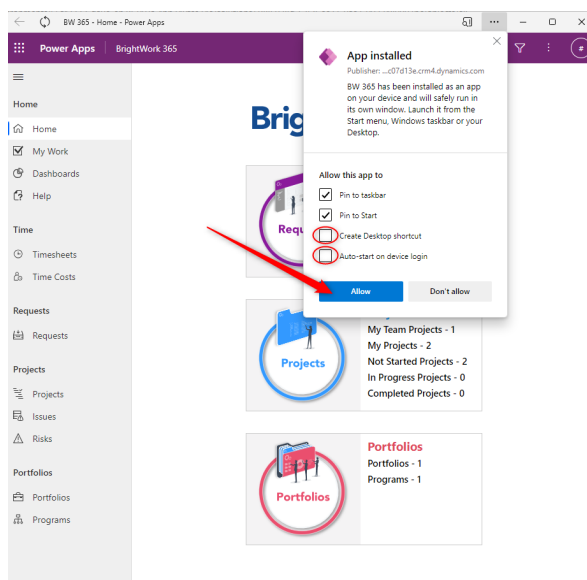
BW 365 - Home - Power Apps

Power Apps | BrightWork 365

Home
Home
My Work
Dashboards
Help

Time
Timesheets
Time Costs

Requests
Requests

Projects
Projects
Issues
Risks

Portfolios
Portfolios
Programs

Brig

Requ

Projects
My Team Projects - 1
My Projects - 2
Not Started Projects - 2
In Progress Projects - 0
Completed Projects - 0

Portfolios
Portfolios
Portfolios - 1
Programs - 1

App installed
Publisher: ...c07d13e.crm4.dynamics.com
BW 365 has been installed as an app on your device and will safely run in its own window. Launch it from the Start menu, Windows taskbar or your Desktop.

Allow this app to
Pin to taskbar
Pin to Start
Create Desktop shortcut
Auto-start on device login

Allow
Don't allow